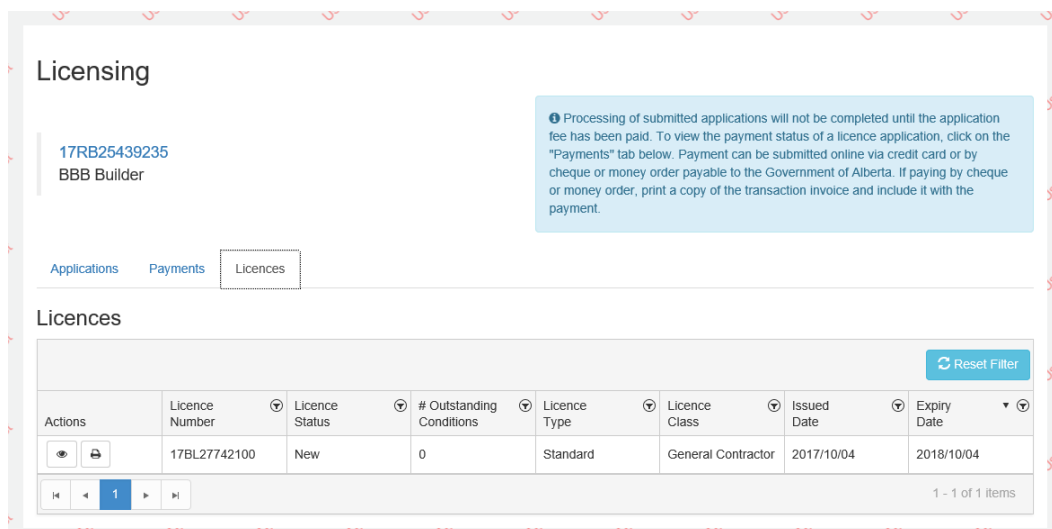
Licensing

17RB25439235
BBB Builder

Processing of submitted applications will not be completed until the application fee has been paid. To view the payment status of a licence application, click on the "Payments" tab below. Payment can be submitted online via credit card or by cheque or money order payable to the Government of Alberta. If paying by cheque or money order, print a copy of the transaction invoice and include it with the payment.

Applications Payments Licences

Licences

Reset Filter

| Actions | Licence Number | Licence Status | # Outstanding Conditions | Licence Type | Licence Class | Issued Date | Expiry Date |
|---|---|---|---|---|---|---|---|
| | 17BL27742100 | New | 0 | Standard | General Contractor | 2017/10/04 | 2018/10/04 |

1

1 - 1 of 1 items